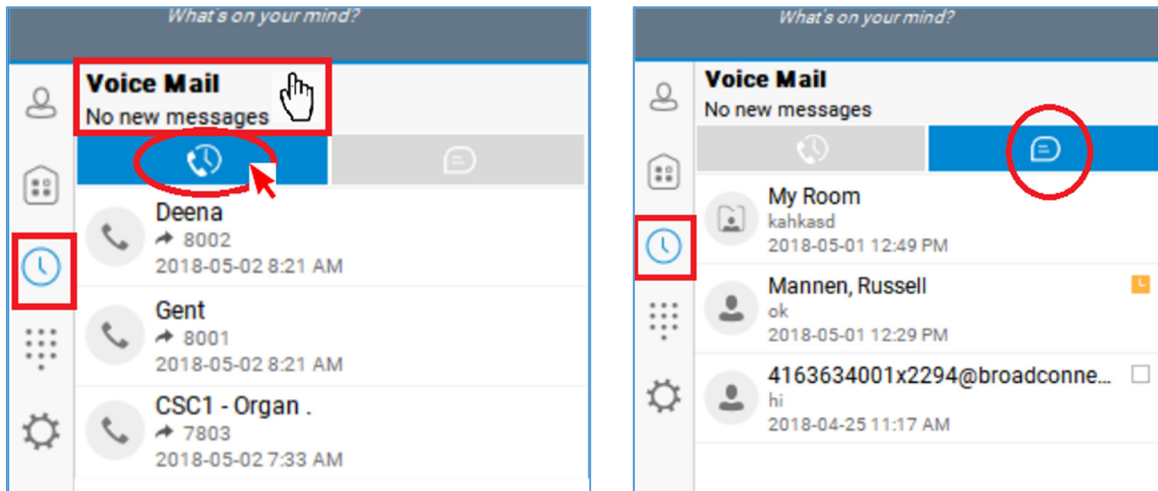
What's on your mind?

Voice Mail
No new messages

Deena
8002
2018-05-02 8:21 AM

Gent
8001
2018-05-02 8:21 AM

CSC1 - Organ .
7803
2018-05-02 7:33 AM

What's on your mind?

Voice Mail
No new messages

My Room
kahkasd
2018-05-01 12:49 PM

Mannen, Russell
ok
2018-05-01 12:29 PM

4163634001x2294@broadconne...
hi
2018-04-25 11:17 AM